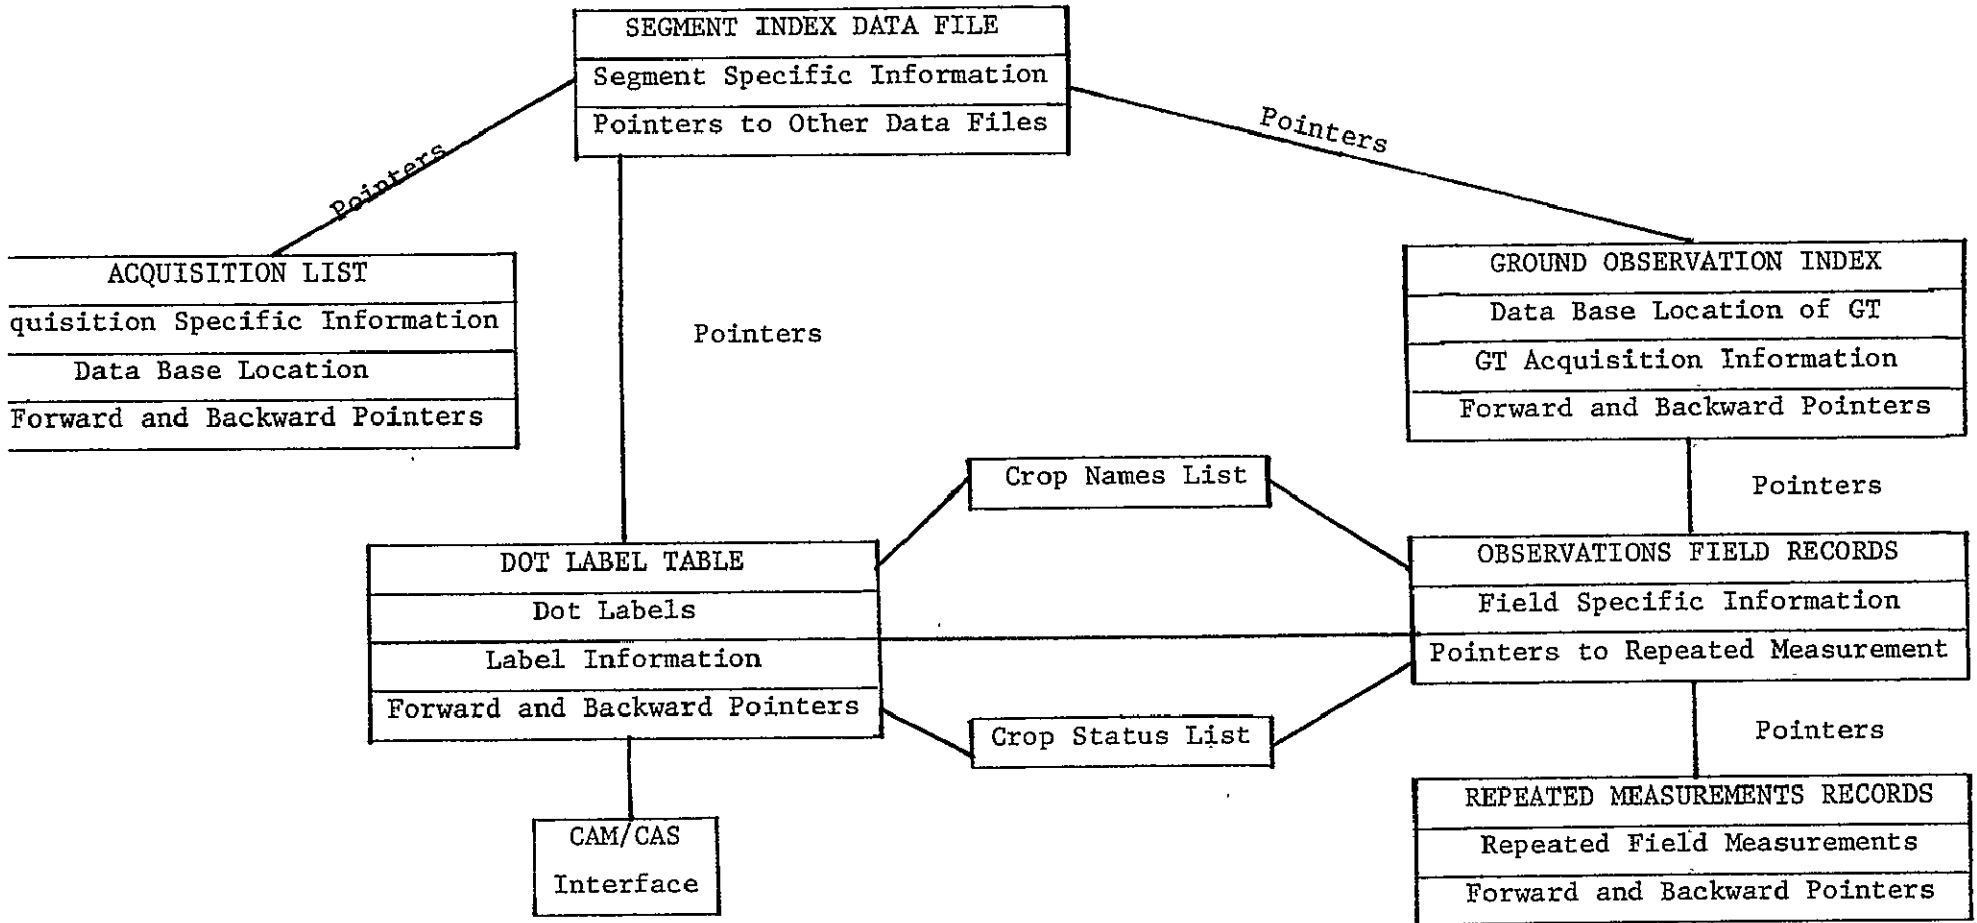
SEGMENT INDEX DATA FILE
Segment Specific Information
Pointers to Other Data Files

Pointers

Pointers

ACQUISITION LIST
quisition Specific Information
Data Base Location
Forward and Backward Pointers

Pointers

GROUND OBSERVATION INDEX
Data Base Location of GT
GT Acquisition Information
Forward and Backward Pointers

Crop Names List

Pointers

DOT LABEL TABLE
Dot Labels
Label Information
Forward and Backward Pointers

OBSERVATIONS FIELD RECORDS
Field Specific Information
Pointers to Repeated Measurement

Crop Status List

Pointers

CAM/CAS
Interface

REPEATED MEASUREMENTS RECORDS
Repeated Field Measurements
Forward and Backward Pointers